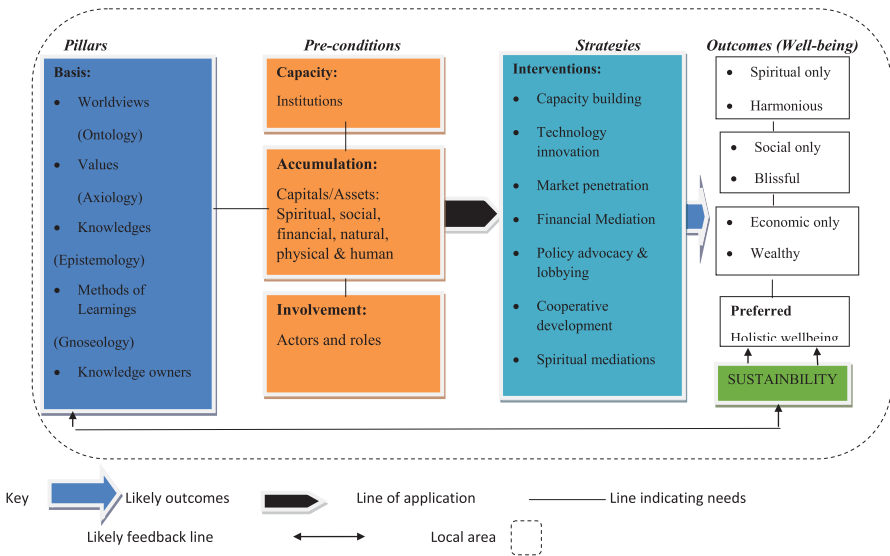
Pillars

Basis:

- Worldviews

(Ontology)

- Values

(Axiology)

- Knowledges

(Epistemology)

- Methods of Learnings

(Gnoseology)

- Knowledge owners

Pre-conditions

Capacity:

Institutions

Accumulation:

Capitals/Assets: Spiritual, social, financial, natural, physical & human

Involvement:

Actors and roles

Strategies

Interventions:

- Capacity building
- Technology innovation
- Market penetration
- Financial Mediation
- Policy advocacy & lobbying
- Cooperative development
- Spiritual mediations

Outcomes (Well-being)

- Spiritual only
- Harmonious

- Social only
- Blissful

- Economic only
- Wealthy

Preferred

Holistic wellbeing

SUSTAINABILITY

Key Likely outcomes Line of application Line indicating needs

Likely feedback line Local area